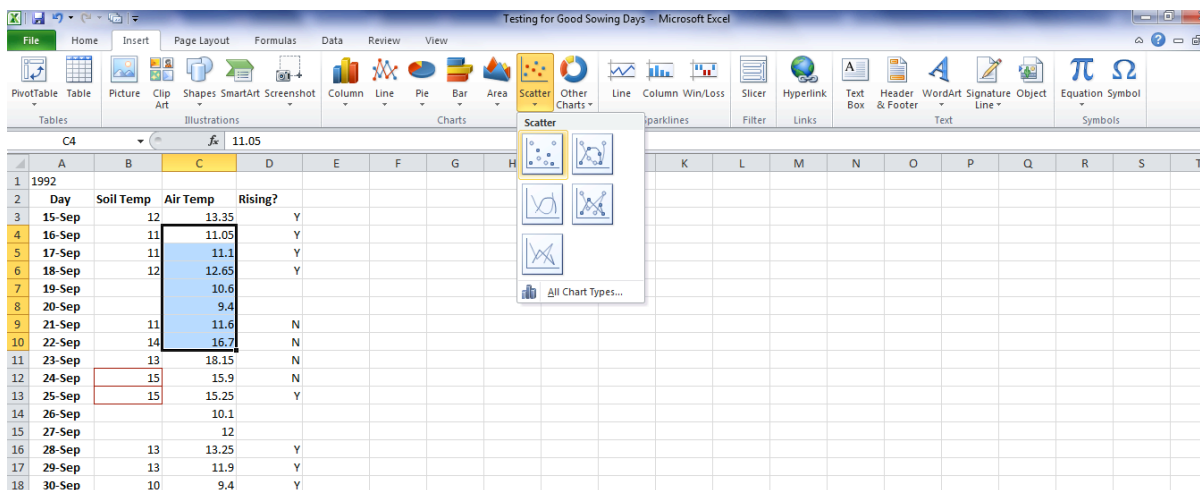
Testing for Good Sowing Days - Microsoft Excel

File Home Insert Page Layout Formulas Data Review View

PivotTable Table
Tables
Picture Clip Art Shapes SmartArt Screenshot
Illustrations
Column Line Pie Bar Area Scatter Other Charts
Charts
Line Column Win/Loss
Sparklines
Slicer
Filter
Hyperlink
Links
Text Box Header & Footer WordArt Signature Line Object
Text
Equation Symbol
Symbols

Scatter
All Chart Types...

C4 $f_x$ 11.05

| | A | B | C | D | E | F | G | H | I | J | K | L | M | N | O | P | Q | R | S | T |
|---|---|---|---|---|---|---|---|---|---|---|---|---|---|---|---|---|---|---|---|---|
| 1 | 1992 | | | | | | | | | | | | | | | | | | | |
| 2 | Day | Soil Temp | Air Temp | Rising? | | | | | | | | | | | | | | | | |
| 3 | 15-Sep | 12 | 13.35 | Y | | | | | | | | | | | | | | | | |
| 4 | 16-Sep | 11 | 11.05 | Y | | | | | | | | | | | | | | | | |
| 5 | 17-Sep | 11 | 11.1 | Y | | | | | | | | | | | | | | | | |
| 6 | 18-Sep | 12 | 12.65 | Y | | | | | | | | | | | | | | | | |
| 7 | 19-Sep | | 10.6 | | | | | | | | | | | | | | | | | |
| 8 | 20-Sep | | 9.4 | | | | | | | | | | | | | | | | | |
| 9 | 21-Sep | 11 | 11.6 | N | | | | | | | | | | | | | | | | |
| 10 | 22-Sep | 14 | 16.7 | N | | | | | | | | | | | | | | | | |
| 11 | 23-Sep | 13 | 18.15 | N | | | | | | | | | | | | | | | | |
| 12 | 24-Sep | 15 | 15.9 | N | | | | | | | | | | | | | | | | |
| 13 | 25-Sep | 15 | 15.25 | Y | | | | | | | | | | | | | | | | |
| 14 | 26-Sep | | 10.1 | | | | | | | | | | | | | | | | | |
| 15 | 27-Sep | | 12 | | | | | | | | | | | | | | | | | |
| 16 | 28-Sep | 13 | 13.25 | Y | | | | | | | | | | | | | | | | |
| 17 | 29-Sep | 13 | 11.9 | Y | | | | | | | | | | | | | | | | |
| 18 | 30-Sep | 10 | 9.4 | Y | | | | | | | | | | | | | | | | |